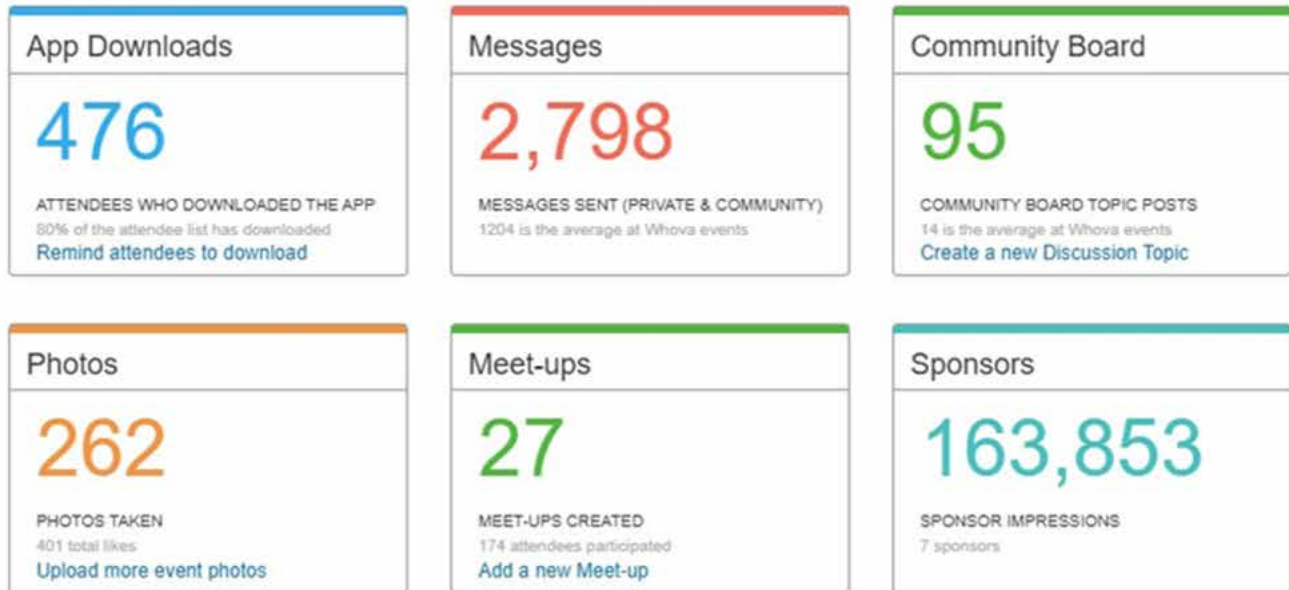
App Downloads

476

ATTENDEES WHO DOWNLOADED THE APP
80% of the attendee list has downloaded
Remind attendees to download

Messages

2,798

MESSAGES SENT (PRIVATE & COMMUNITY)
1204 is the average at Whova events

Community Board

95

COMMUNITY BOARD TOPIC POSTS
14 is the average at Whova events
Create a new Discussion Topic

Photos

262

PHOTOS TAKEN
401 total likes
Upload more event photos

Meet-ups

27

MEET-UPS CREATED
174 attendees participated
Add a new Meet-up

Sponsors

163,853

SPONSOR IMPRESSIONS
7 sponsors